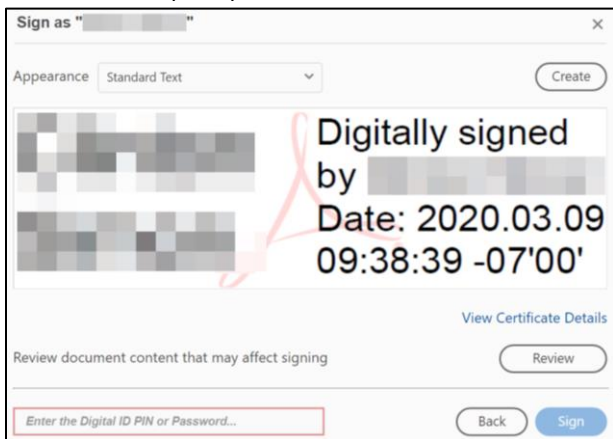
Sign as "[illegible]"

×

Appearance Standard Text

Create

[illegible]

Digitally signed by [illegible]
Date: 2020.03.09 09:38:39 -07'00'

View Certificate Details

Review document content that may affect signing

Review

Enter the Digital ID PIN or Password...

Back

Sign